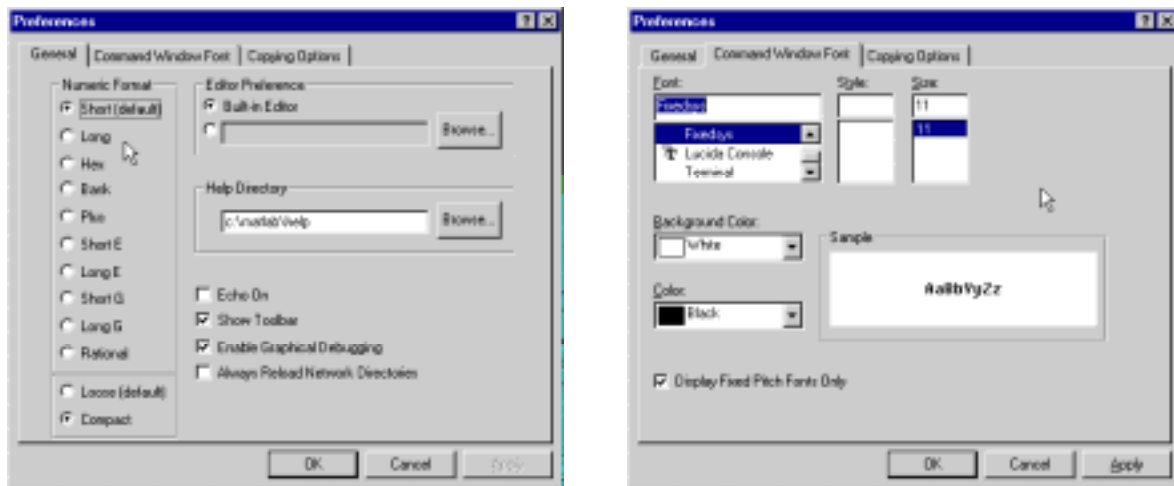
Preferences

General | Command Window Font | Copying Options

Numeric Format
Short (default)
Long
Hex
Bank
Plus
Short E
Long E
Short G
Long G
Rational

Loose (default)
Compact

Editor Preference
Built-in Editor
Browse...

Help Directory
c:\matlab\help
Browse...

Echo On
Show Toolbar
Enable Graphical Debugging
Always Reload Network Directories

OK | Cancel | Apply

Preferences

General | Command Window Font | Copying Options

Font:
Fixedsys
Fixedsys
Lucida Console
Terminal

Style:

Size:
11
11

Background Color:
White

Color:
Black

Sample
AaBbYyZz

Display Fixed Pitch Fonts Only

OK | Cancel | Apply